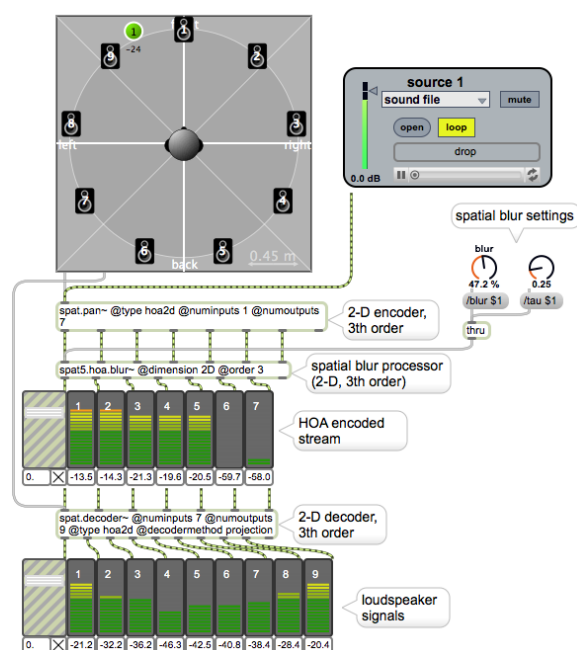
1
-24
front
left
right
back
0.45 m

source 1
sound file
mute
open
loop
drop
0.0 dB

spatial blur settings
blur
47.2 %
0.25
/blur $1
/tau $1
thru

spat.pan~ @type hoa2d @numinputs 1 @numoutputs 7
2-D encoder, 3th order

spat5.hoa.blur~ @dimension 2D @order 3
spatial blur processor (2-D, 3th order)

1 2 3 4 5 6 7
HOA encoded stream
0.
-13.5 -14.3 -21.3 -19.6 -20.5 -59.7 -58.0

spat.decoder~ @numinputs 7 @numoutputs 9 @type hoa2d @decodermethod projection
2-D decoder, 3th order

1 2 3 4 5 6 7 8 9
loudspeaker signals
0.
-21.2 -32.2 -36.2 -46.3 -42.5 -40.8 -38.4 -28.4 -20.4